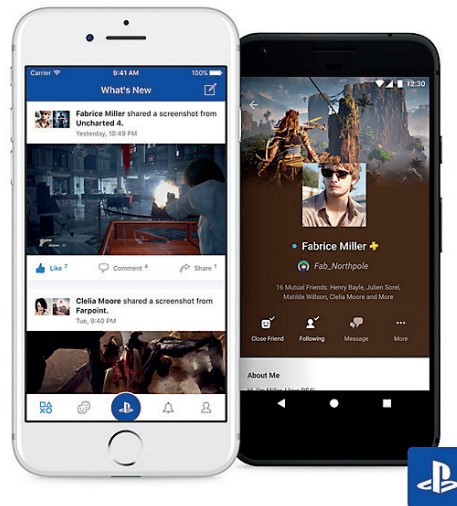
Carrier
9:41 AM
100%
What's New
Fabrice Miller shared a screenshot from Uncharted 4.
Yesterday, 10:49 PM
Like 7
Comment 4
Share 1
Clelia Moore shared a screenshot from Farpoint.
Thu, 9:40 PM

12:30
Fabrice Miller
Fab_Northpole
16 Mutual Friends: Henry Bayle, Julien Sorel, Matilde Wilson, Clelia Moore and More
Close Friend
Following
Message
More
About Me
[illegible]